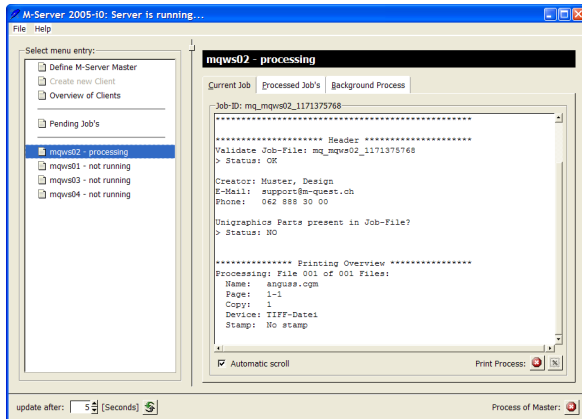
M-Server 2005-i0: Server is running...

File Help

Select menu entry:

Define M-Server Master
Create new Client
Overview of Clients

Pending Job's

mqws02 - processing
mqws01 - not running
mqws03 - not running
mqws04 - not running

mqws02 - processing

Current Job | Processed Job's | Background Process

Job-ID: mq_mqws02_1171375768

*************************************************

********************* Header *********************
Validate Job-File: mq_mqws02_1171375768
> Status: OK

Creator: Muster, Design
E-Mail: support@m-quest.ch
Phone: 062 888 30 00

Unigraphics Parts present in Job-File?
> Status: NO

*************** Printing Overview ***************
Processing: File 001 of 001 Files:
Name: anguss.cgm
Page: 1-1
Copy: 1
Device: TIFF-Datei
Stamp: No stamp

Automatic scroll

Print Process:

update after: 5 [Seconds]

Process of Master: